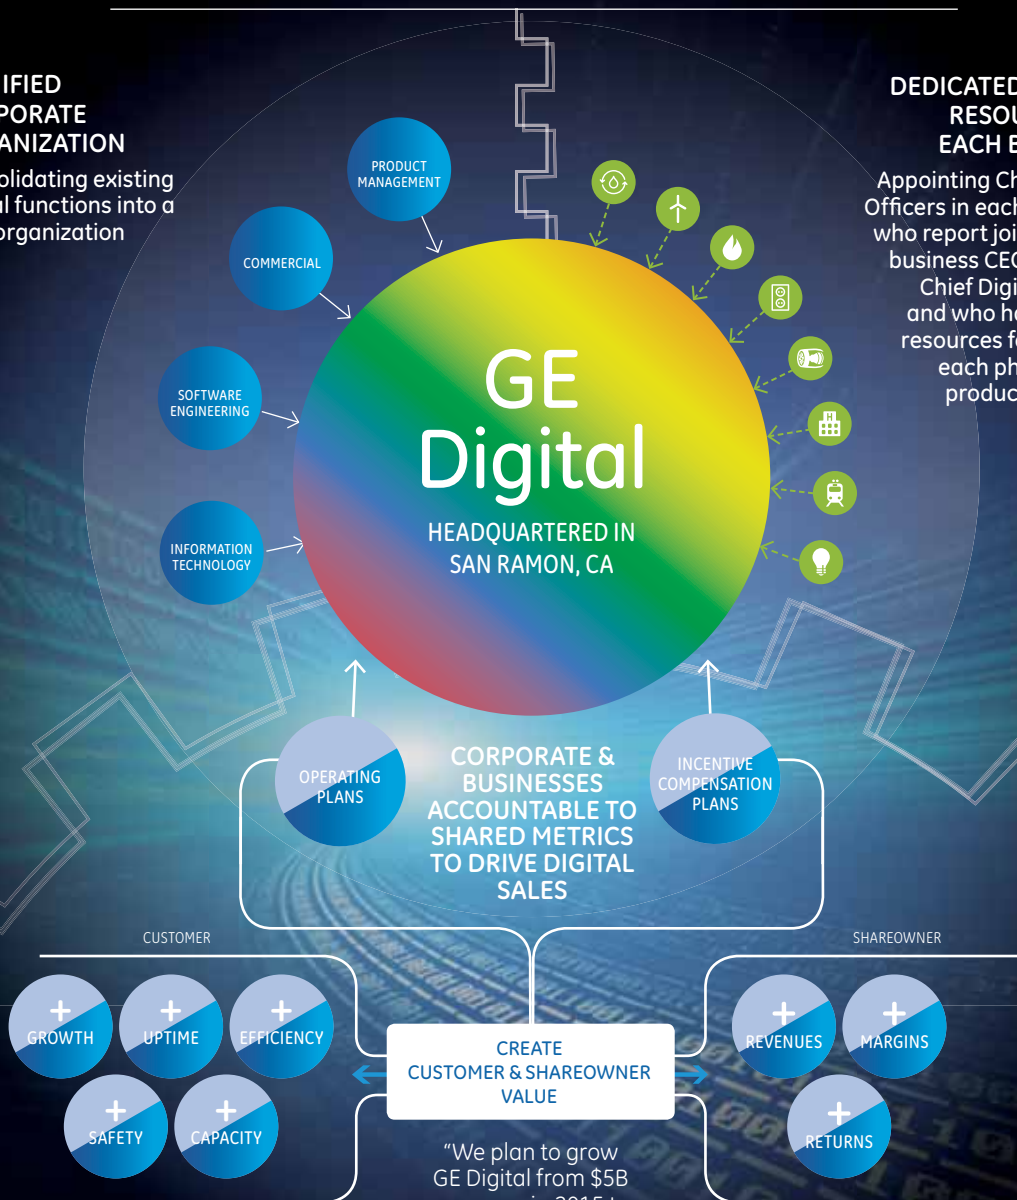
IFIED
PORATE
ANIZATION

olidating existing
l functions into a
organization

DEDICATED
RESOU
EACH B

Appointing Ch
Officers in each
who report joi
business CEO
Chief Digi
and who ha
resources f
each ph
produc

PRODUCT MANAGEMENT

COMMERCIAL

SOFTWARE ENGINEERING

INFORMATION TECHNOLOGY

GE Digital

HEADQUARTERED IN SAN RAMON, CA

OPERATING PLANS

CORPORATE & BUSINESSES ACCOUNTABLE TO SHARED METRICS TO DRIVE DIGITAL SALES

INCENTIVE COMPENSATION PLANS

CUSTOMER

SHAREOWNER

+ GROWTH

+ UPTIME

+ EFFICIENCY

+ SAFETY

+ CAPACITY

CREATE CUSTOMER & SHAREOWNER VALUE

+ REVENUES

+ MARGINS

+ RETURNS

"We plan to grow GE Digital from $5B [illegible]